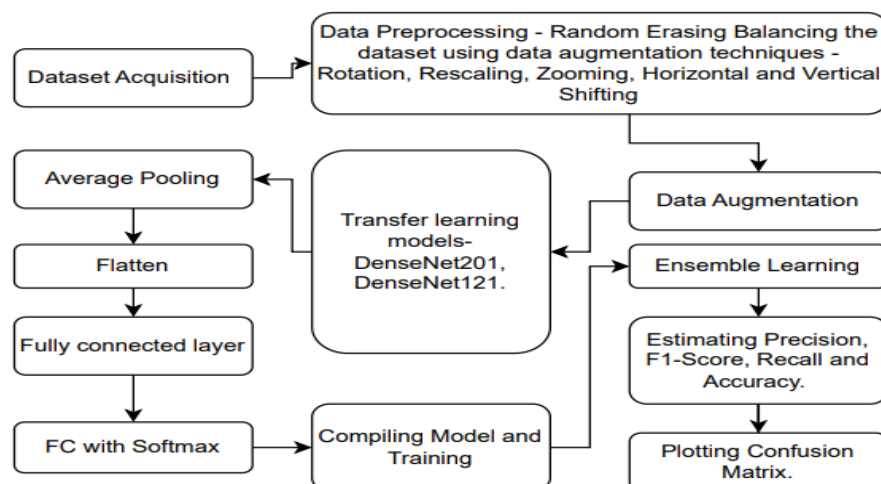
Dataset Acquisition

Data Preprocessing - Random Erasing Balancing the dataset using data augmentation techniques - Rotation, Rescaling, Zooming, Horizontal and Vertical Shifting

Data Augmentation

Transfer learning models- DenseNet201, DenseNet121.

Average Pooling

Flatten

Fully connected layer

FC with Softmax

Compiling Model and Training

Ensemble Learning

Estimating Precision, F1-Score, Recall and Accuracy.

Plotting Confusion Matrix.